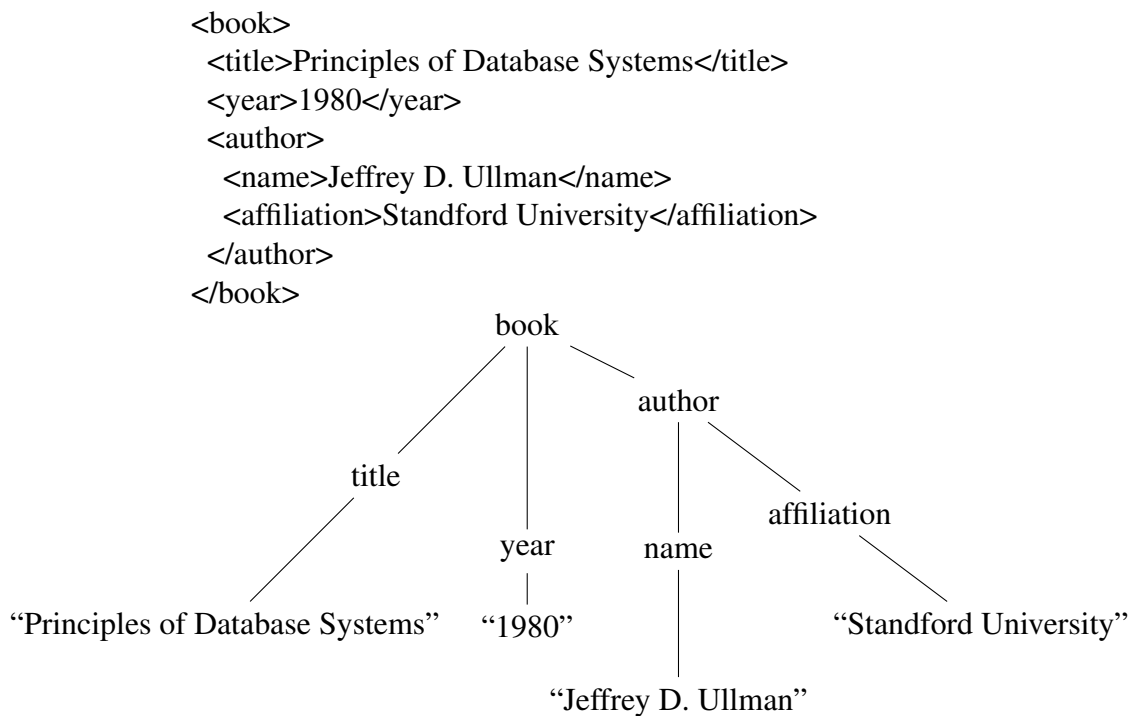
<book>
 <title>Principles of Database Systems</title>
 <year>1980</year>
 <author>
  <name>Jeffrey D. Ullman</name>
  <affiliation>Standford University</affiliation>
 </author>
</book>

book
author
title
affiliation
year
name
"Principles of Database Systems"
"1980"
"Standford University"
"Jeffrey D. Ullman"